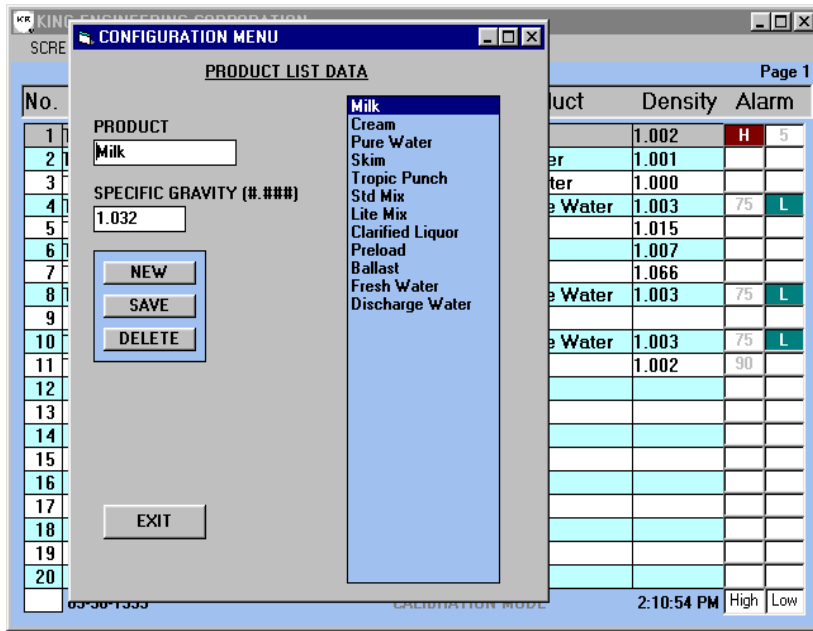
KING ENGINEERING CORPORATION
SCRE

CONFIGURATION MENU

PRODUCT LIST DATA

PRODUCT
Milk

SPECIFIC GRAVITY (#.###)
1.032

NEW
SAVE
DELETE

EXIT

Milk
Cream
Pure Water
Skim
Tropic Punch
Std Mix
Lite Mix
Clarified Liquor
Preload
Ballast
Fresh Water
Discharge Water

Page 1

| No. | uct | Density | Alarm | |
|---|---|---|---|---|
| 1 | | 1.002 | H | 5 |
| 2 | er | 1.001 | | |
| 3 | ter | 1.000 | | |
| 4 | e Water | 1.003 | 75 | L |
| 5 | | 1.015 | | |
| 6 | | 1.007 | | |
| 7 | | 1.066 | | |
| 8 | e Water | 1.003 | 75 | L |
| 9 | | | | |
| 10 | e Water | 1.003 | 75 | L |
| 11 | | 1.002 | 90 | |
| 12 | | | | |
| 13 | | | | |
| 14 | | | | |
| 15 | | | | |
| 16 | | | | |
| 17 | | | | |
| 18 | | | | |
| 19 | | | | |
| 20 | | | | |

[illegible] CALIBRATION MODE 2:10:54 PM High Low